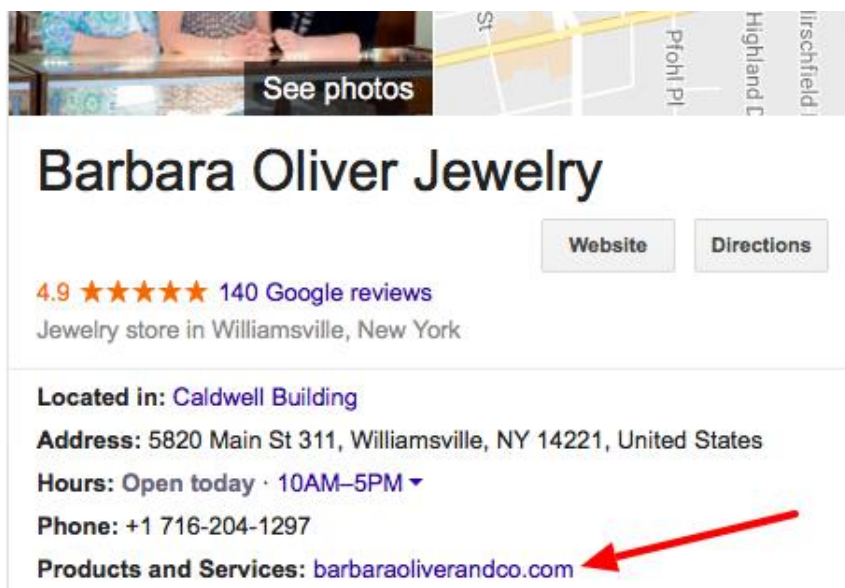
See photos

St

Pfohl Pl

Highland D

Hirschfield

Barbara Oliver Jewelry

Website

Directions

4.9 ★★★★★ 140 Google reviews

Jewelry store in Williamsville, New York

Located in: Caldwell Building

Address: 5820 Main St 311, Williamsville, NY 14221, United States

Hours: Open today · 10AM–5PM ▾

Phone: +1 716-204-1297

Products and Services: barbaraoliverandco.com